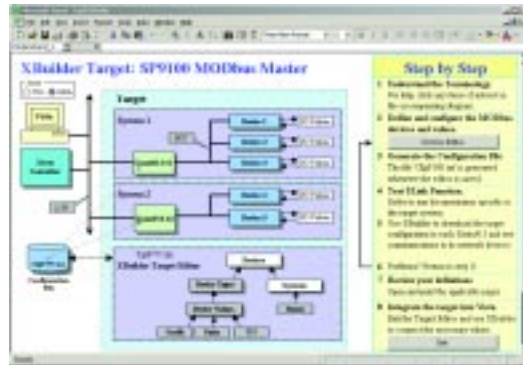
XBuilder Target: SP9100 MODbus Master

Target

System 1

System 2

Step by Step

1. Understand the Terminology

2. Define and configure the MODbus devices and values

3. Generate the Configuration File

4. Test XLink Function

5. Review your definitions

6. Integrate the target into Viola

XBuilder Target Editor

Devices

Configuration file

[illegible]